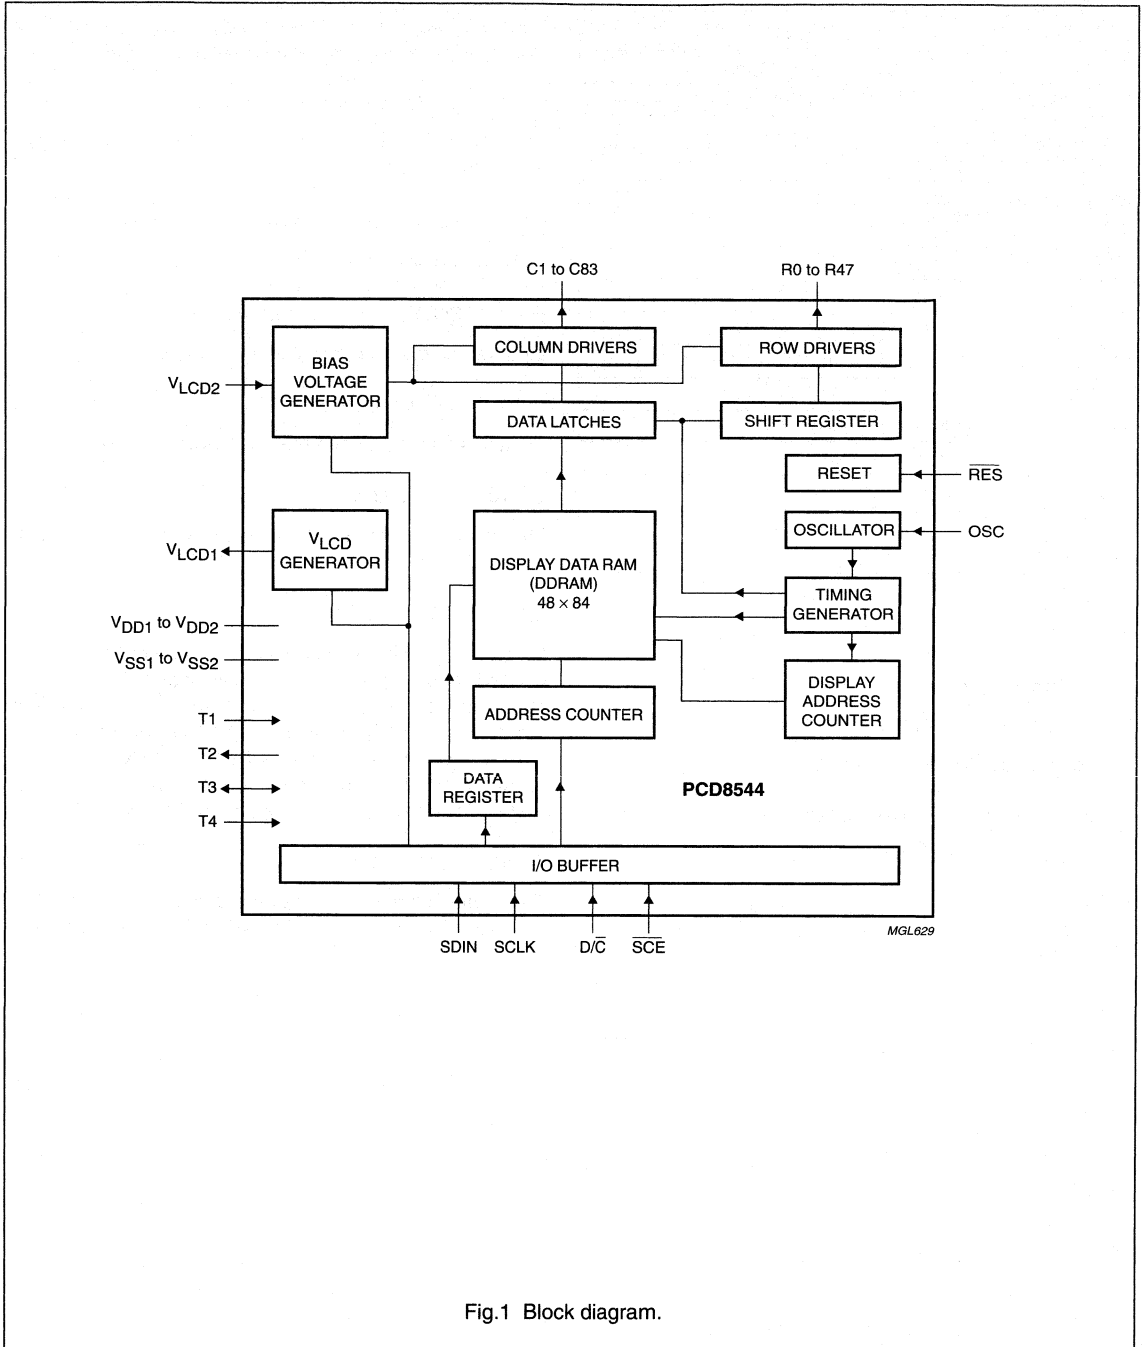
C1 to C83

R0 to R47

BIAS VOLTAGE GENERATOR

COLUMN DRIVERS

ROW DRIVERS

$V_{LCD2}$

DATA LATCHES

SHIFT REGISTER

RESET

$\overline{RES}$

$V_{LCD}$ GENERATOR

OSCILLATOR

OSC

$V_{LCD1}$

DISPLAY DATA RAM (DDRAM) $48 \times 84$

TIMING GENERATOR

$V_{DD1}$ to $V_{DD2}$

$V_{SS1}$ to $V_{SS2}$

DISPLAY ADDRESS COUNTER

T1

ADDRESS COUNTER

T2

T3

DATA REGISTER

PCD8544

T4

I/O BUFFER

MGL629

SDIN

SCLK

D/$\overline{C}$

$\overline{SCE}$

Fig.1 Block diagram.